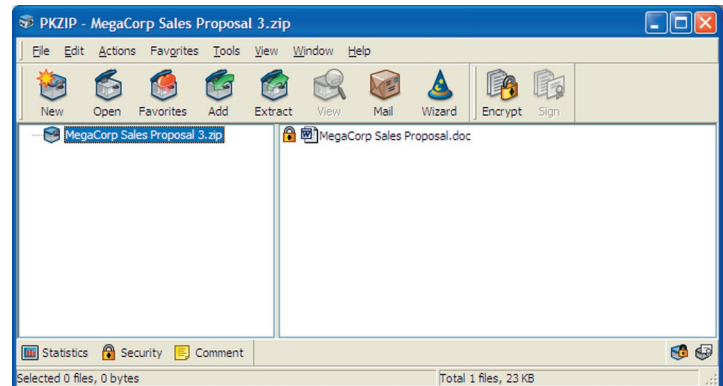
PKZIP - MegaCorp Sales Proposal 3.zip

File Edit Actions Favorites Tools View Window Help

New Open Favorites Add Extract View Mail Wizard Encrypt Sign

MegaCorp Sales Proposal 3.zip

MegaCorp Sales Proposal.doc

Statistics Security Comment

Selected 0 files, 0 bytes

Total 1 files, 23 KB